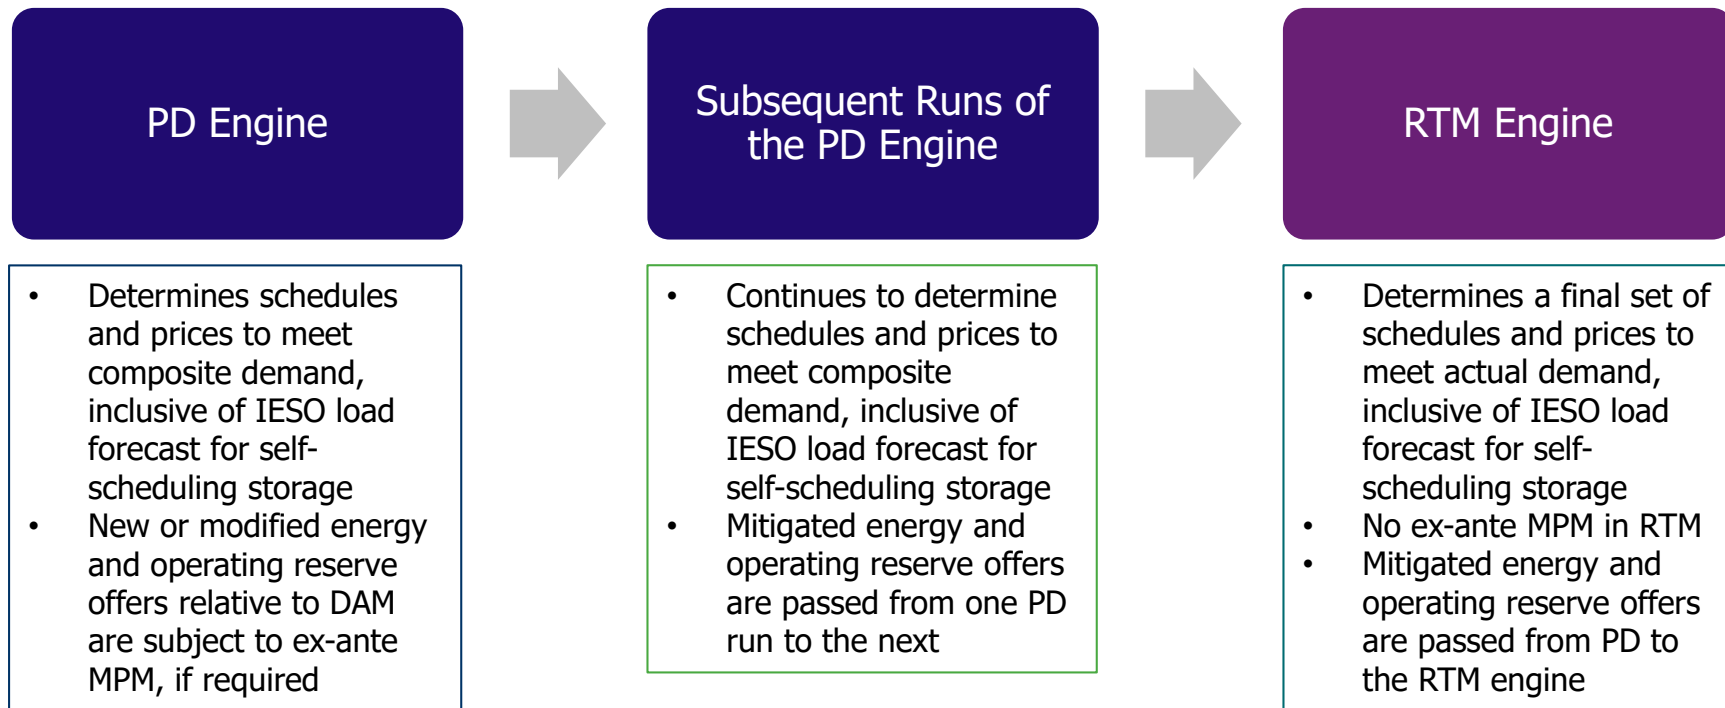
PD Engine

Subsequent Runs of the PD Engine

RTM Engine

- Determines schedules and prices to meet composite demand, inclusive of IESO load forecast for self-scheduling storage
- New or modified energy and operating reserve offers relative to DAM are subject to ex-ante MPM, if required

- Continues to determine schedules and prices to meet composite demand, inclusive of IESO load forecast for self-scheduling storage
- Mitigated energy and operating reserve offers are passed from one PD run to the next

- Determines a final set of schedules and prices to meet actual demand, inclusive of IESO load forecast for self-scheduling storage
- No ex-ante MPM in RTM
- Mitigated energy and operating reserve offers are passed from PD to the RTM engine